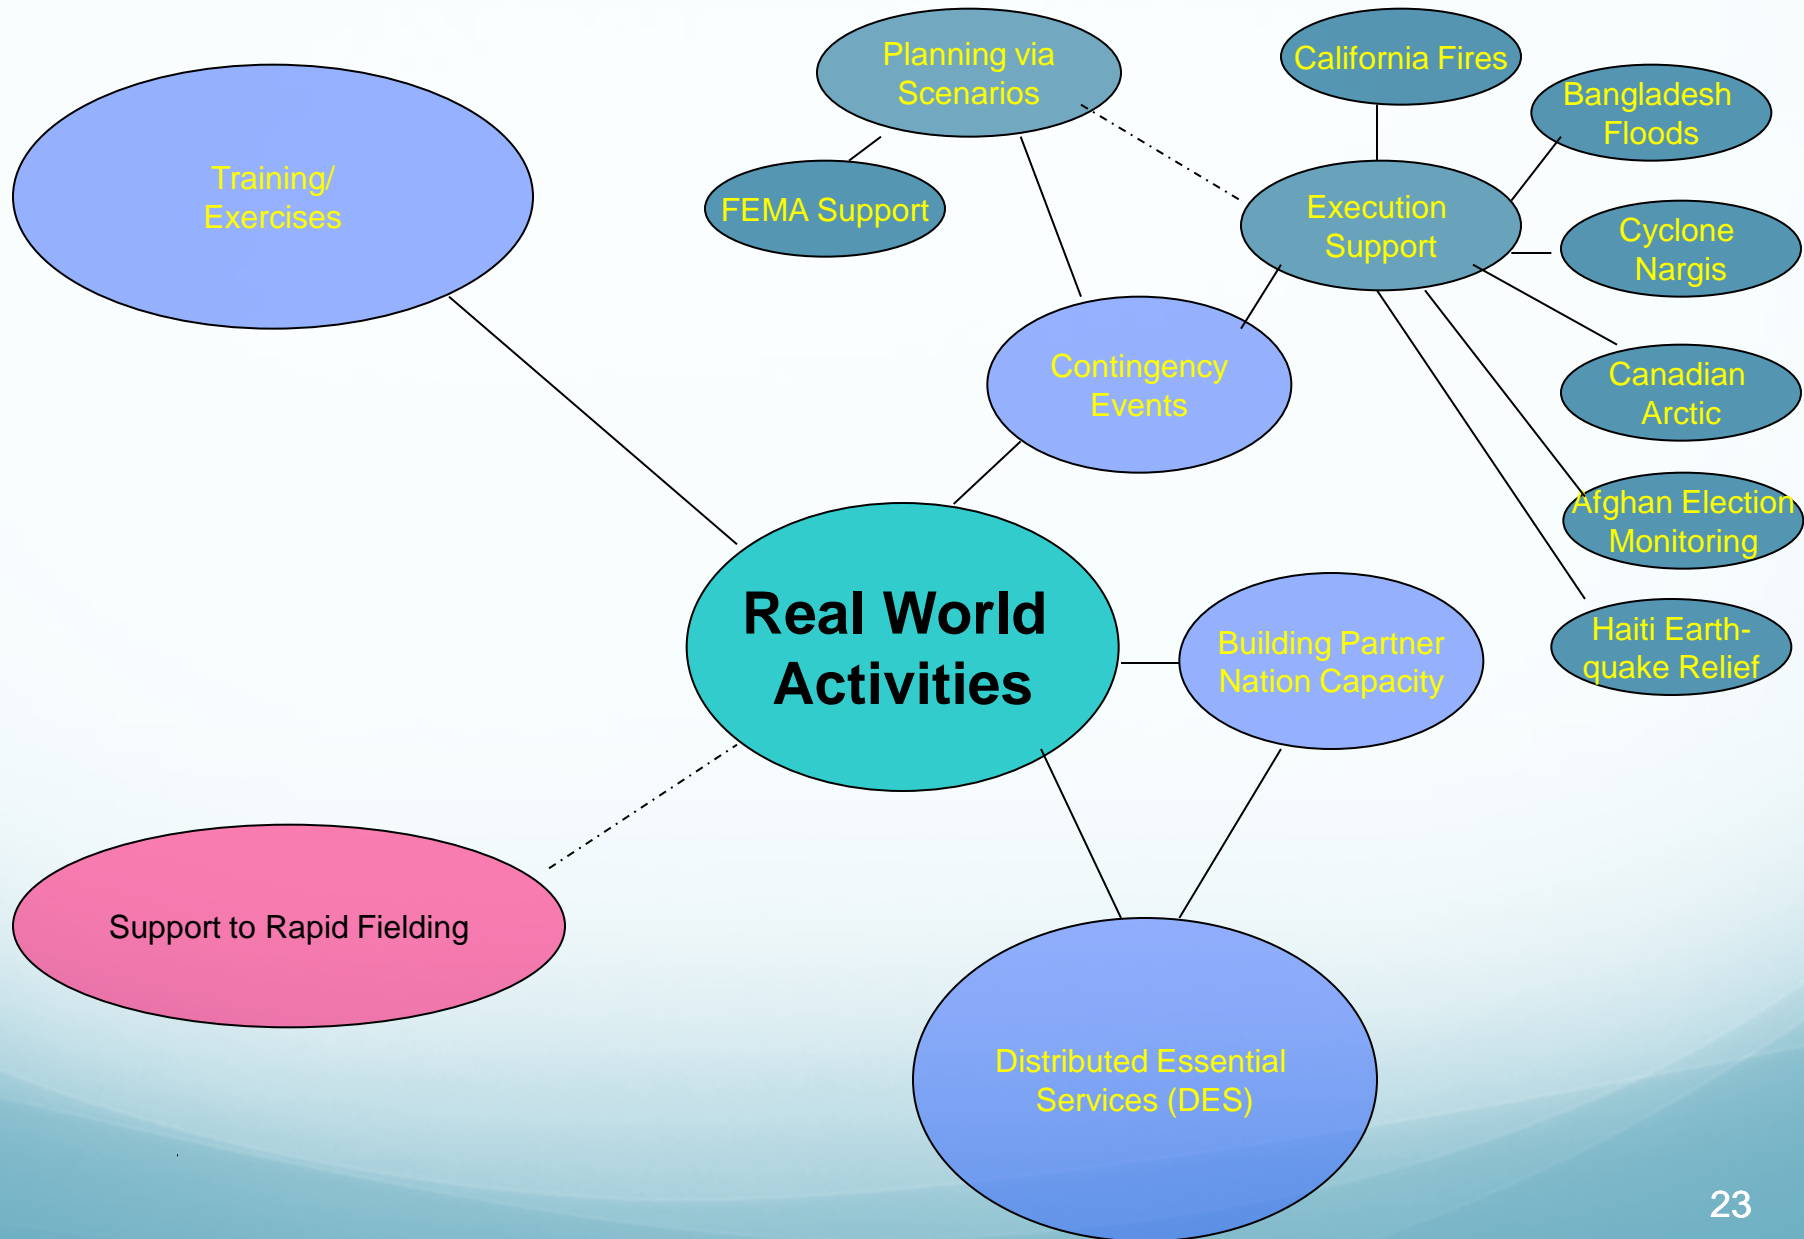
Real World Activities

Training/ Exercises

Planning via Scenarios

FEMA Support

California Fires

Bangladesh Floods

Execution Support

Cyclone Nargis

Contingency Events

Canadian Arctic

Afghan Election Monitoring

Haiti Earth-quake Relief

Building Partner Nation Capacity

Support to Rapid Fielding

Distributed Essential Services (DES)

23